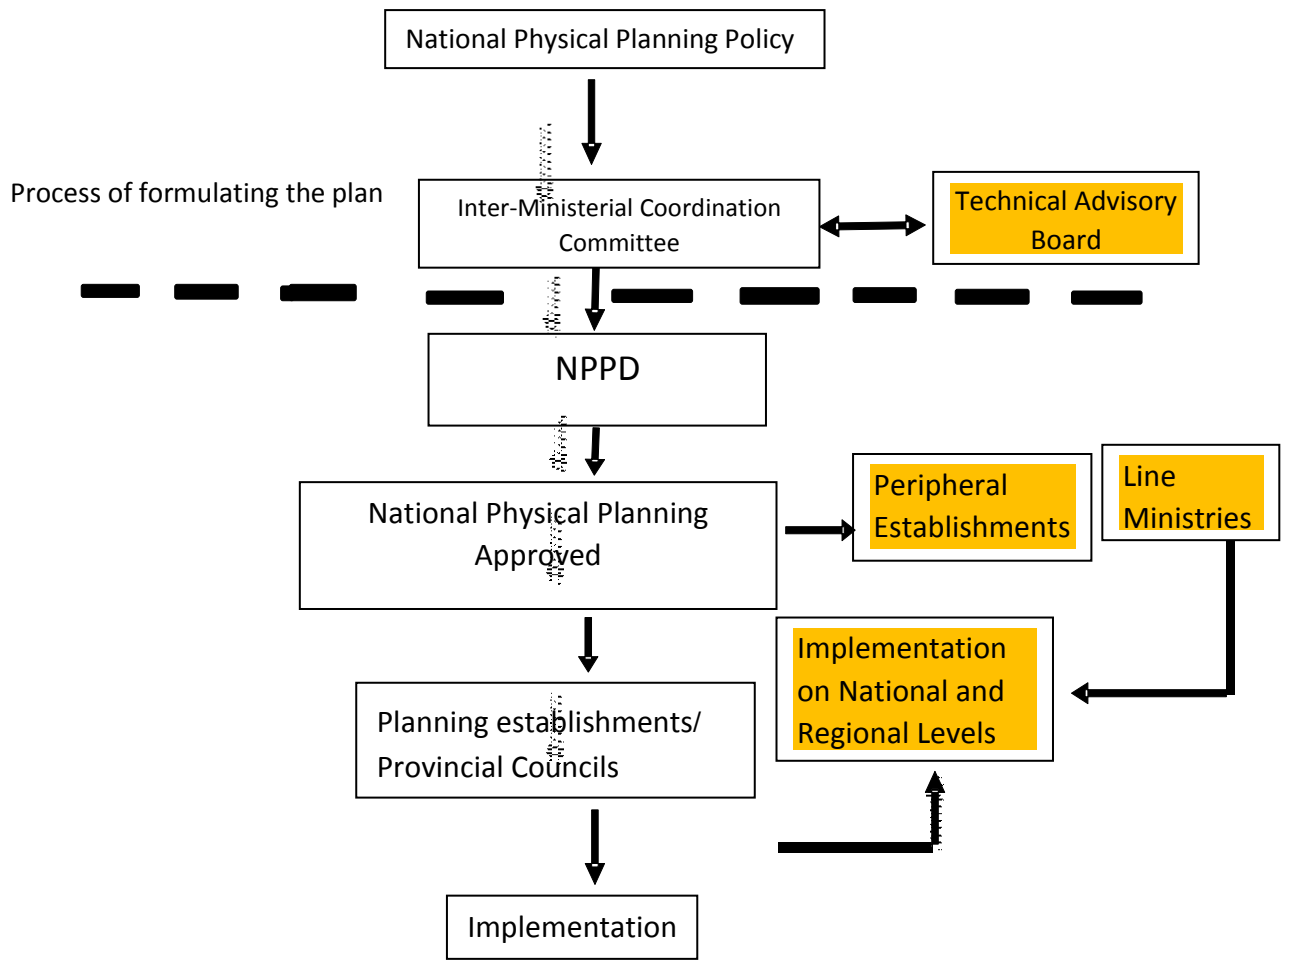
National Physical Planning Policy

Process of formulating the plan

Inter-Ministerial Coordination Committee

Technical Advisory Board

NPPD

National Physical Planning Approved

Peripheral Establishments

Line Ministries

Implementation on National and Regional Levels

Planning establishments/ Provincial Councils

Implementation